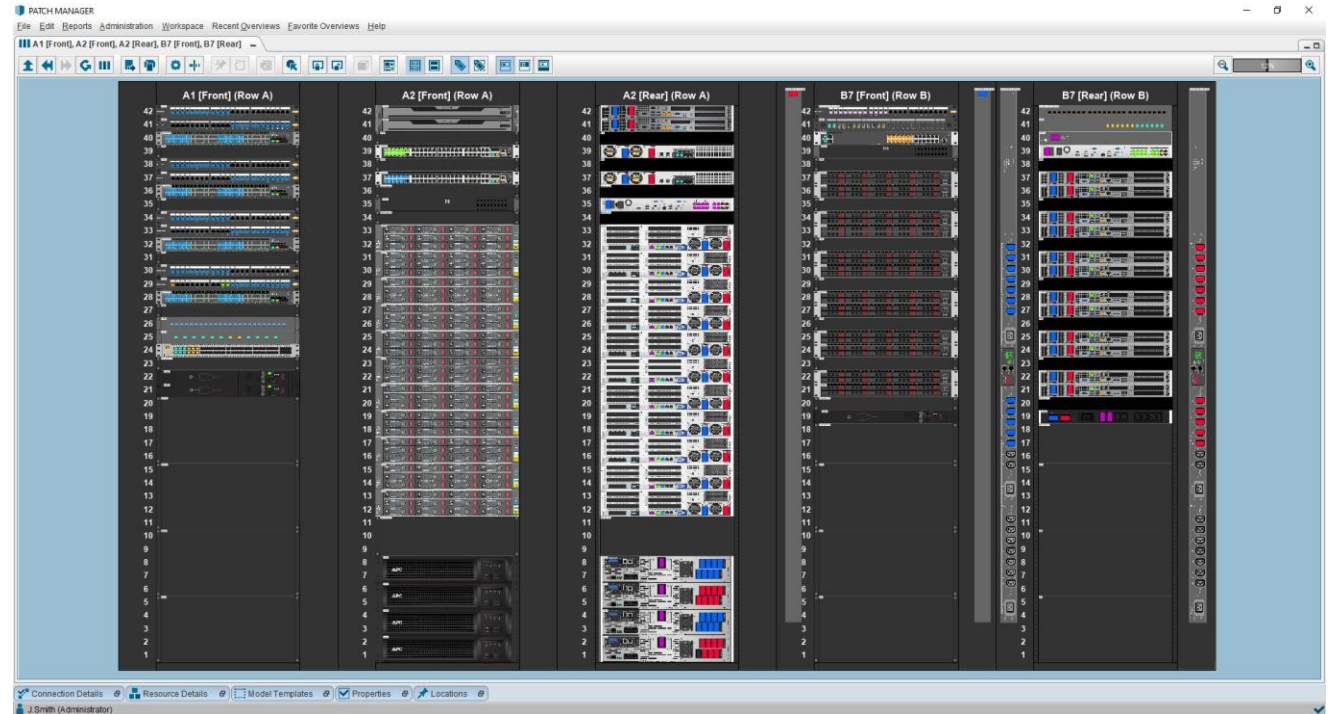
PATCH MANAGER

File Edit Reports Administration Workspace Recent Overviews Favorite Overviews Help

A1 [Front], A2 [Front], A2 [Rear], B7 [Front], B7 [Rear]

A1 [Front] (Row A)

42 41 40 39 38 37 36 35 34 33 32 31 30 29 28 27 26 25 24 23 22 21 20 19 18 17 16 15 14 13 12 11 10 9 8 7 6 5 4 3 2 1

A2 [Front] (Row A)

42 41 40 39 38 37 36 35 34 33 32 31 30 29 28 27 26 25 24 23 22 21 20 19 18 17 16 15 14 13 12 11 10 9 8 7 6 5 4 3 2 1

APC APC APC APC

A2 [Rear] (Row A)

42 41 40 39 38 37 36 35 34 33 32 31 30 29 28 27 26 25 24 23 22 21 20 19 18 17 16 15 14 13 12 11 10 9 8 7 6 5 4 3 2 1

B7 [Front] (Row B)

42 41 40 39 38 37 36 35 34 33 32 31 30 29 28 27 26 25 24 23 22 21 20 19 18 17 16 15 14 13 12 11 10 9 8 7 6 5 4 3 2 1

B7 [Rear] (Row B)

42 41 40 39 38 37 36 35 34 33 32 31 30 29 28 27 26 25 24 23 22 21 20 19 18 17 16 15 14 13 12 11 10 9 8 7 6 5 4 3 2 1

Connection Details | Resource Details | Model Templates | Properties | Locations

J.Smith (Administrator)